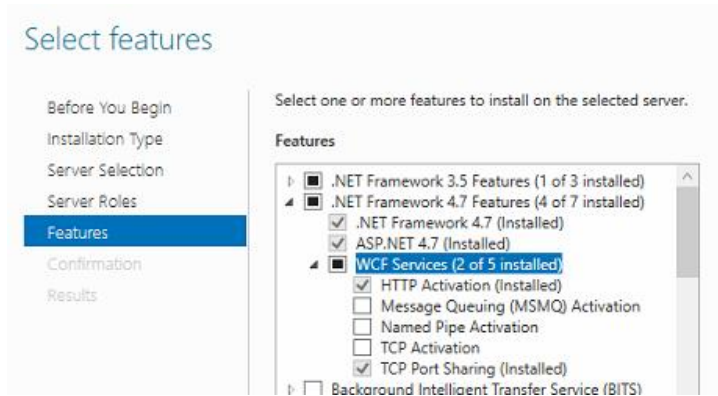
Select features

Before You Begin
Installation Type
Server Selection
Server Roles
Features
Confirmation
Results

Select one or more features to install on the selected server.

Features

.NET Framework 3.5 Features (1 of 3 installed)
.NET Framework 4.7 Features (4 of 7 installed)
.NET Framework 4.7 (Installed)
ASP.NET 4.7 (Installed)
WCF Services (2 of 5 installed)
HTTP Activation (Installed)
Message Queuing (MSMQ) Activation
Named Pipe Activation
TCP Activation
TCP Port Sharing (Installed)
Background Intelligent Transfer Service (BITS)